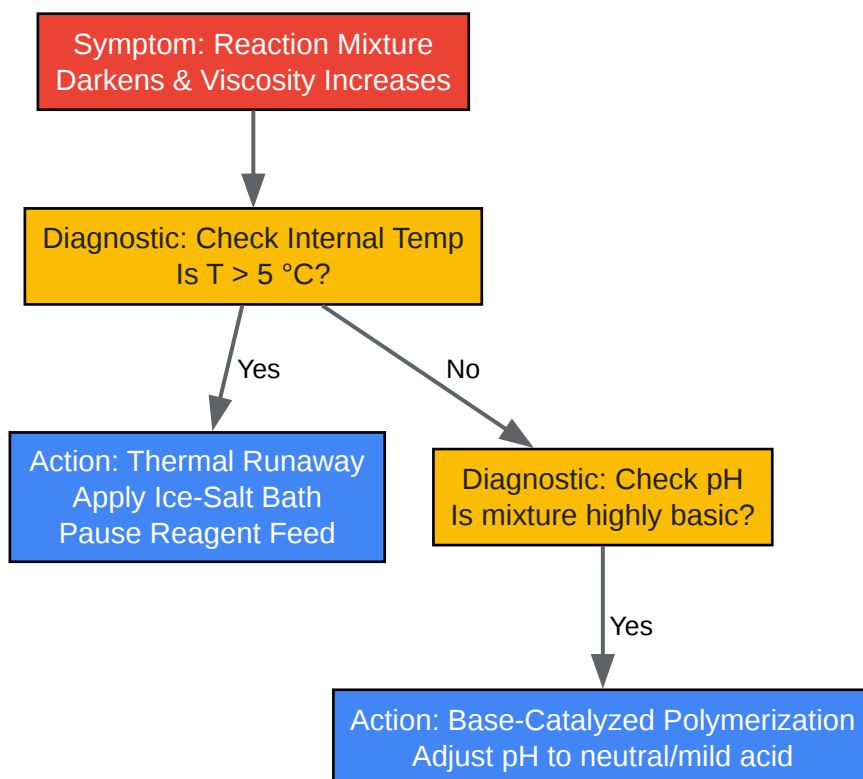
Symptom: Reaction Mixture
Darkens & Viscosity Increases

Diagnostic: Check Internal Temp
Is T > 5 °C?

Yes

No

Action: Thermal Runaway
Apply Ice-Salt Bath
Pause Reagent Feed

Diagnostic: Check pH
Is mixture highly basic?

Yes

Action: Base-Catalyzed Polymerization
Adjust pH to neutral/mild acid